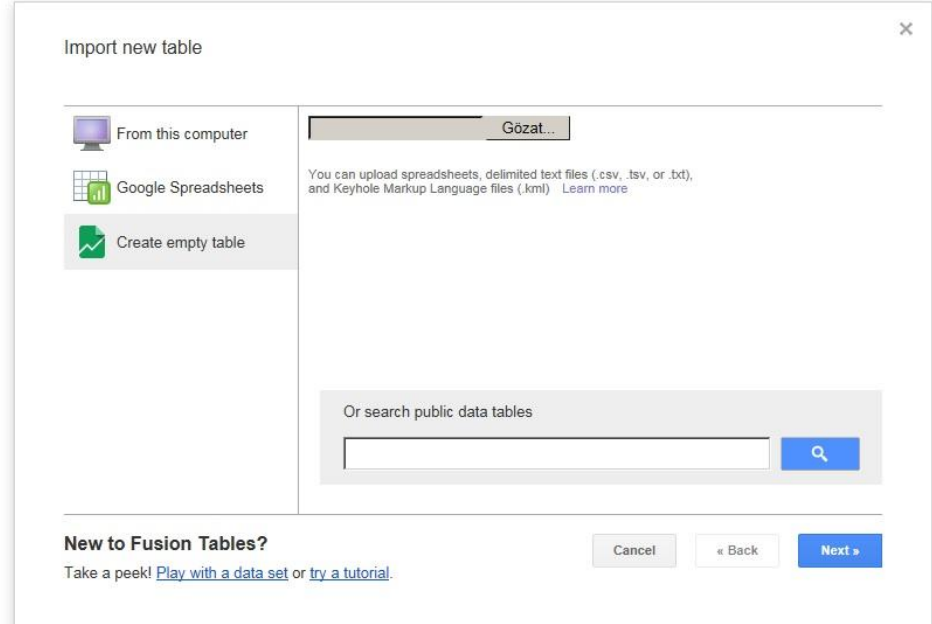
Import new table

×

From this computer

Google Spreadsheets

Create empty table

Gözat...

You can upload spreadsheets, delimited text files (.csv, .tsv, or .txt), and Keyhole Markup Language files (.kml) Learn more

Or search public data tables

New to Fusion Tables?

Take a peek! Play with a data set or try a tutorial.

Cancel

« Back

Next »